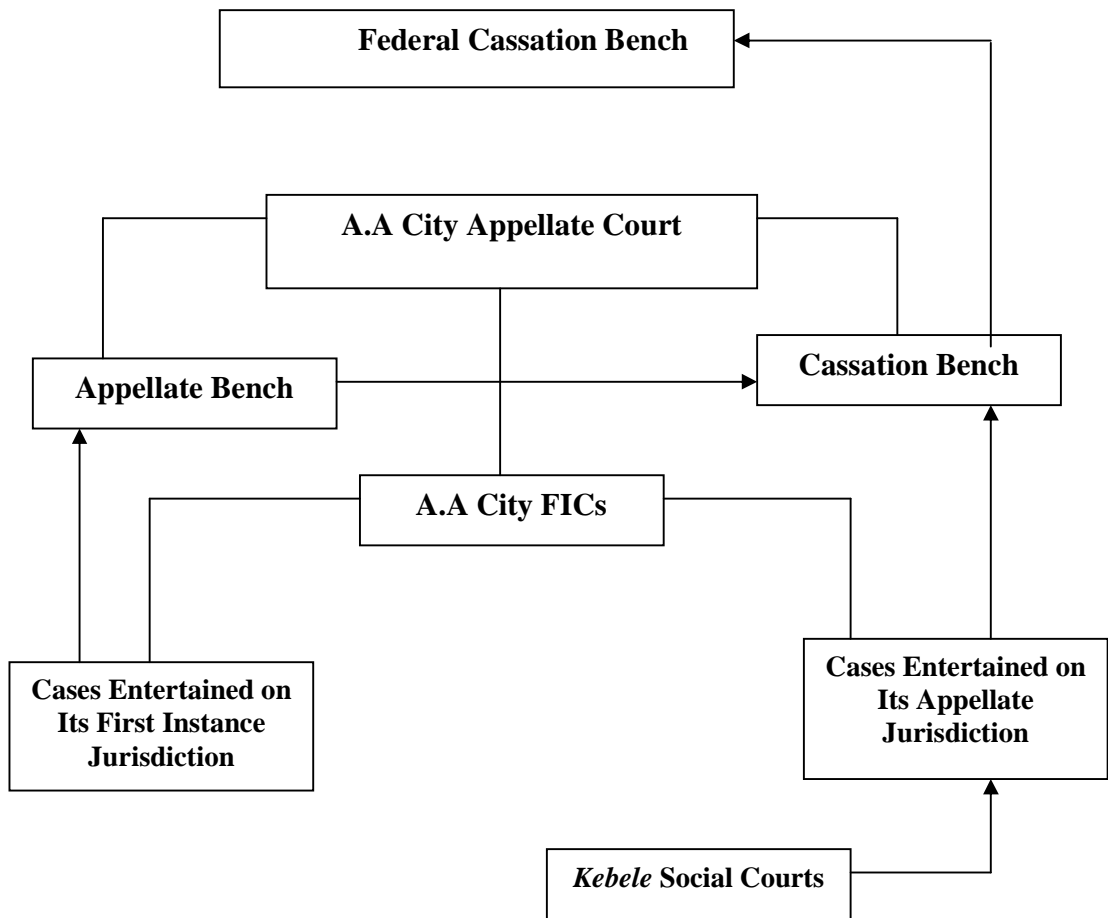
Federal Cassation Bench

A.A City Appellate Court

Appellate Bench

Cassation Bench

A.A City FICs

Cases Entertained on Its First Instance Jurisdiction

Cases Entertained on Its Appellate Jurisdiction

*Kebele* Social Courts